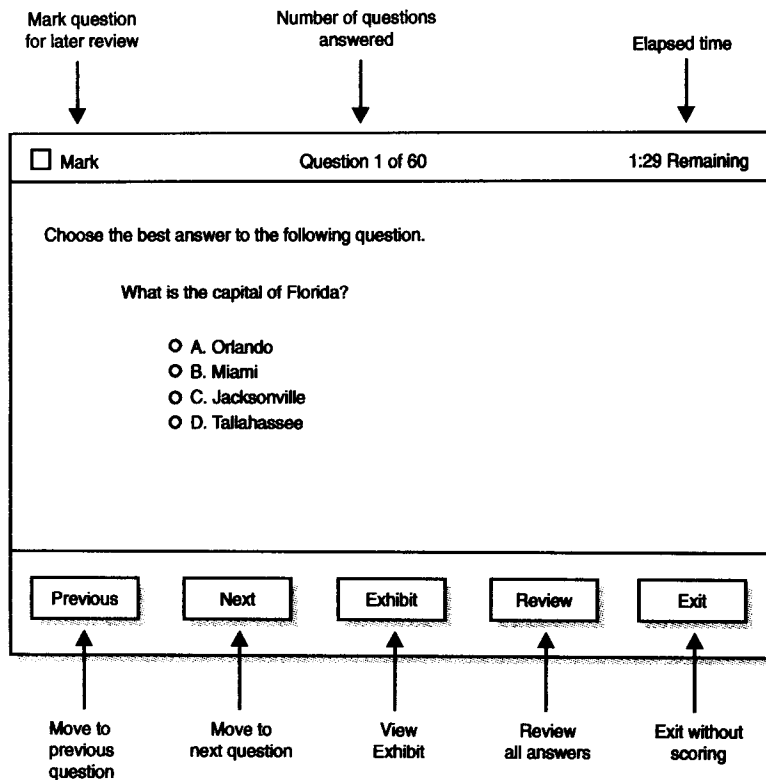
Mark question for later review

Number of questions answered

Elapsed time

☐ Mark

Question 1 of 60

1:29 Remaining

Choose the best answer to the following question.

What is the capital of Florida?

O A. Orlando
O B. Miami
O C. Jacksonville
O D. Tallahassee

Previous

Next

Exhibit

Review

Exit

Move to previous question

Move to next question

View Exhibit

Review all answers

Exit without scoring